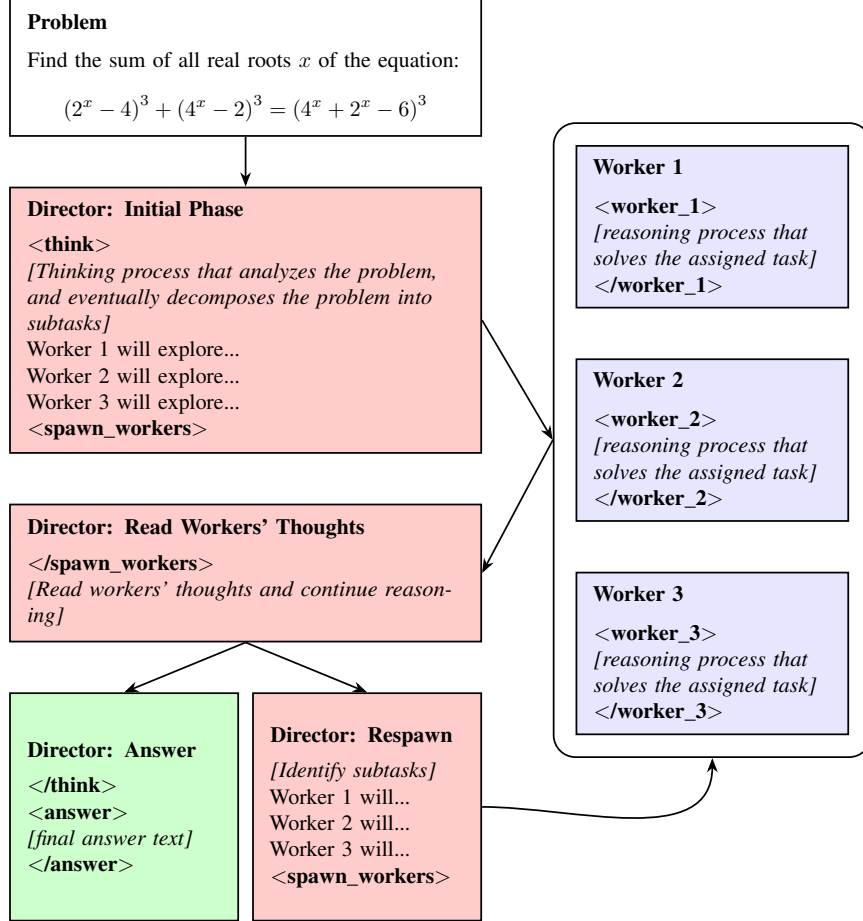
**Problem**

Find the sum of all real roots $x$ of the equation:

$(2^x-4)^3+(4^x-2)^3=(4^x+2^x-6)^3$

**Director: Initial Phase**

<**think**>
*[Thinking process that analyzes the problem, and eventually decomposes the problem into subtasks]*
Worker 1 will explore...
Worker 2 will explore...
Worker 3 will explore...
<**spawn_workers**>

**Director: Read Workers' Thoughts**

</**spawn_workers**>
*[Read workers' thoughts and continue reasoning]*

**Director: Answer**

</**think**>
<**answer**>
*[final answer text]*
</**answer**>

**Director: Respawn**

*[Identify subtasks]*
Worker 1 will...
Worker 2 will...
Worker 3 will...
<**spawn_workers**>

**Worker 1**

<**worker_1**>
*[reasoning process that solves the assigned task]*
</**worker_1**>

**Worker 2**

<**worker_2**>
*[reasoning process that solves the assigned task]*
</**worker_2**>

**Worker 3**

<**worker_3**>
*[reasoning process that solves the assigned task]*
</**worker_3**>